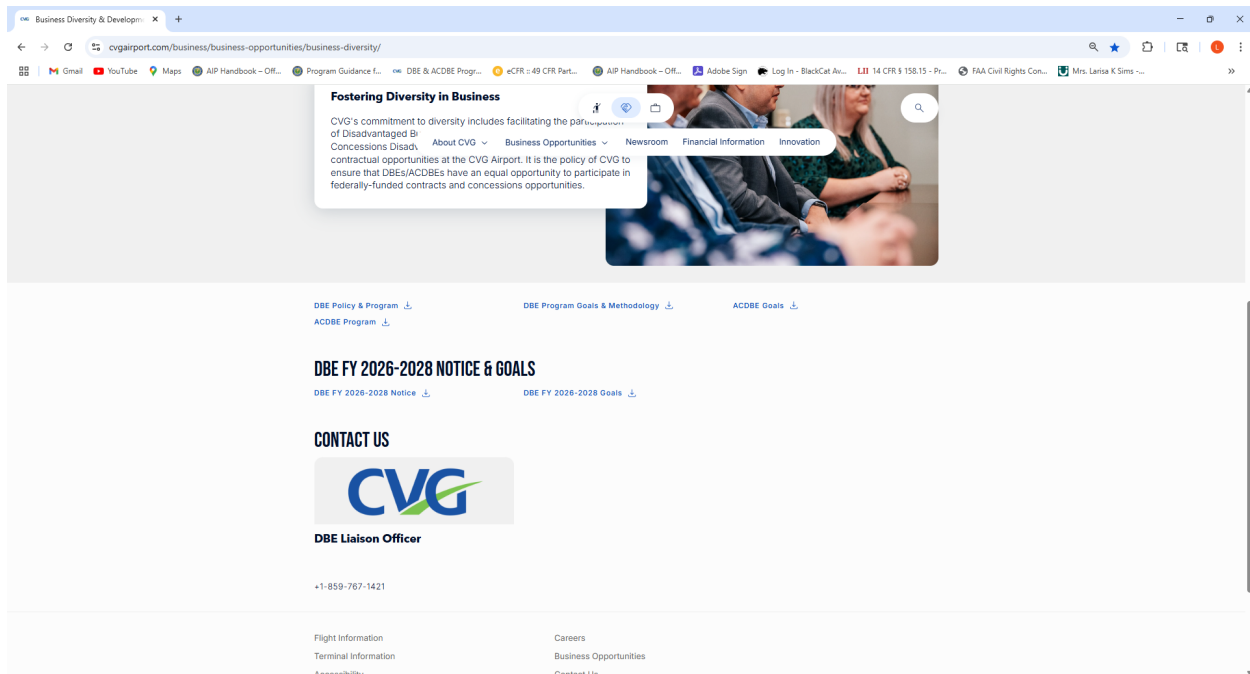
Business Diversity & Developm ×  +

cvgairport.com/business/business-opportunities/business-diversity/

Gmail  YouTube  Maps  AIP Handbook – Off...  Program Guidance f...  DBE & ACDBE Progr...  eCFR :: 49 CFR Part...  AIP Handbook – Off...  Adobe Sign  Log In - BlackCat Av...  LII 14 CFR § 158.15 - Pr...  FAA Civil Rights Con...  Mrs. Larisa K Sims -...  »

Fostering Diversity in Business

CVG's commitment to diversity includes facilitating the participation of Disadvantaged B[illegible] Concessions Disadv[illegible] contractual opportunities at the CVG Airport. It is the policy of CVG to ensure that DBEs/ACDBEs have an equal opportunity to participate in federally-funded contracts and concessions opportunities.

About CVG  Business Opportunities  Newsroom  Financial Information  Innovation

DBE Policy & Program
DBE Program Goals & Methodology
ACDBE Goals
ACDBE Program

DBE FY 2026-2028 NOTICE & GOALS

DBE FY 2026-2028 Notice
DBE FY 2026-2028 Goals

CONTACT US

CVG

DBE Liaison Officer

+1-859-767-1421

Flight Information
Terminal Information
Accessibility
Careers
Business Opportunities
Contact Us